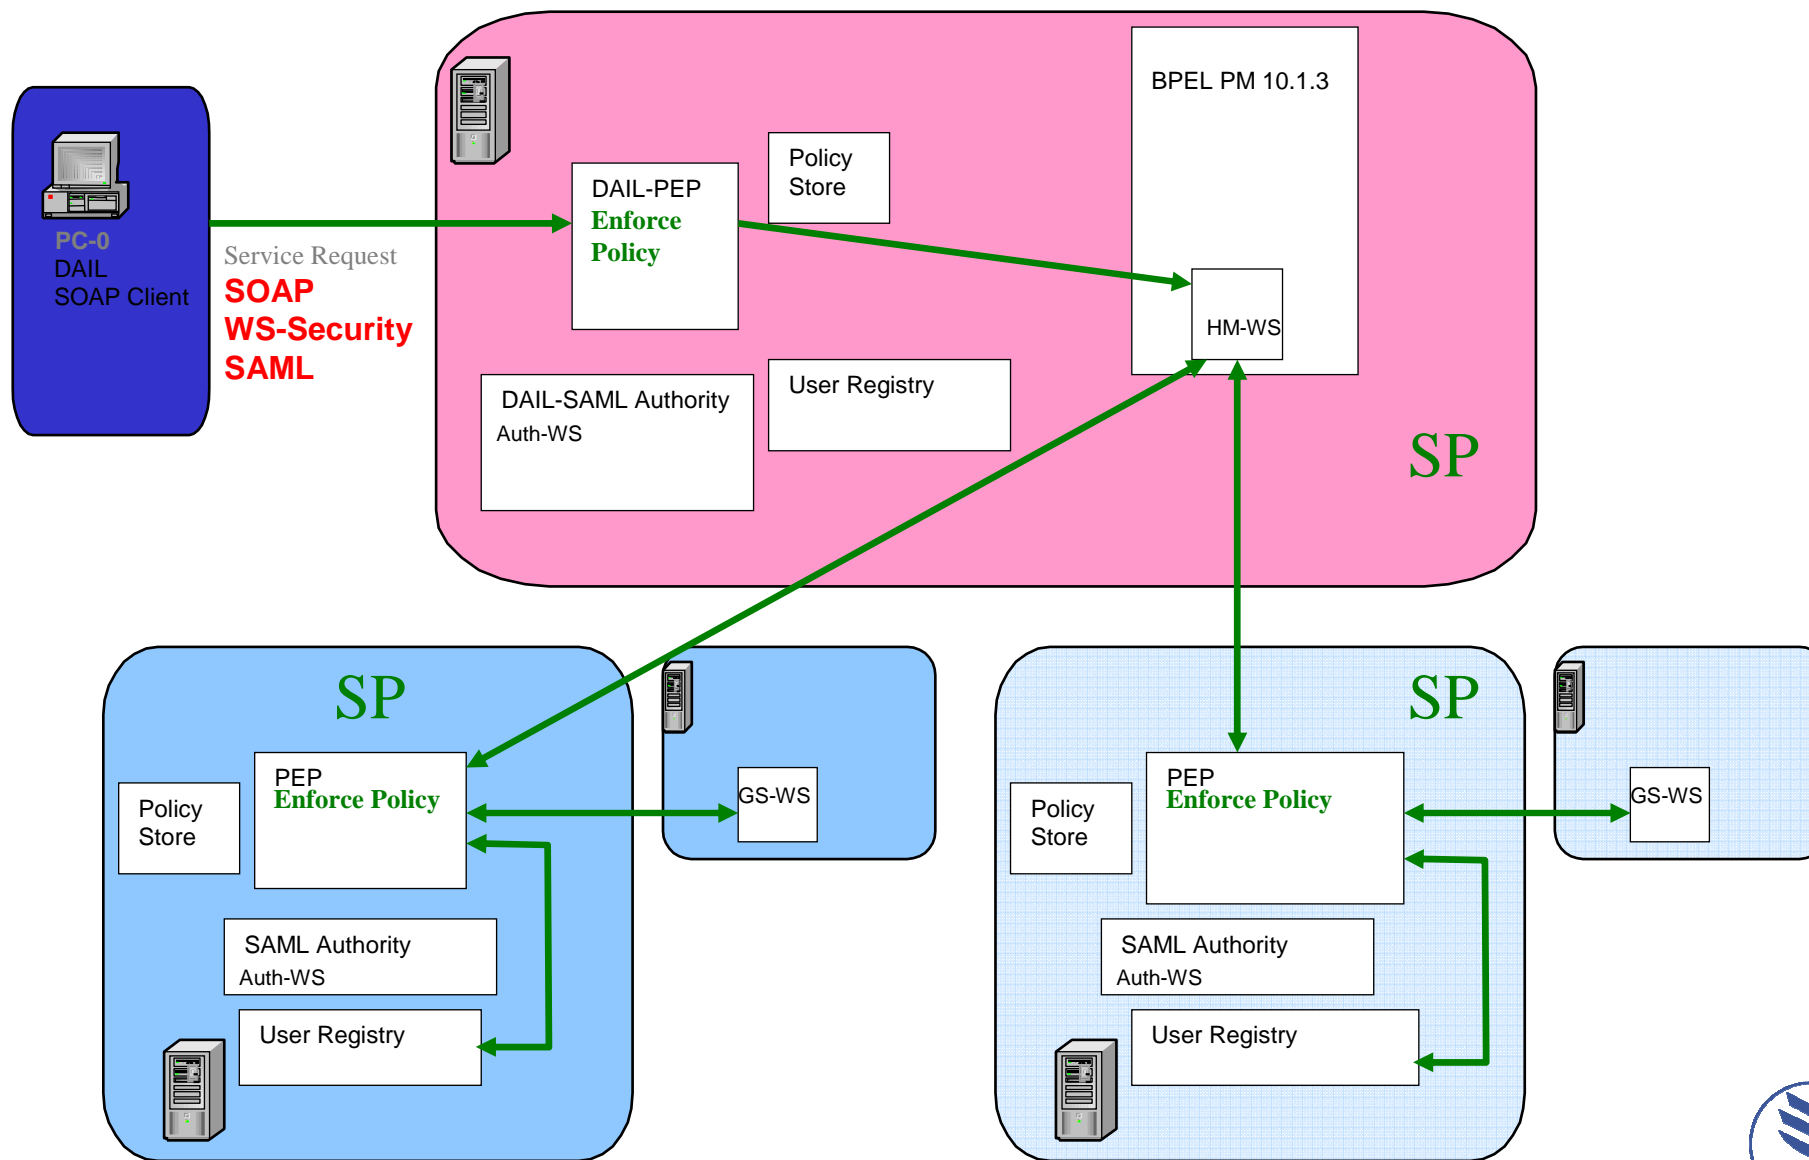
PC-0
DAIL
SOAP Client

Service Request
SOAP
WS-Security
SAML

DAIL-PEP
Enforce
Policy

Policy
Store

BPEL PM 10.1.3

HM-WS

DAIL-SAML Authority
Auth-WS

User Registry

SP

SP

Policy
Store

PEP
Enforce Policy

GS-WS

SAML Authority
Auth-WS

User Registry

SP

Policy
Store

PEP
Enforce Policy

GS-WS

SAML Authority
Auth-WS

User Registry